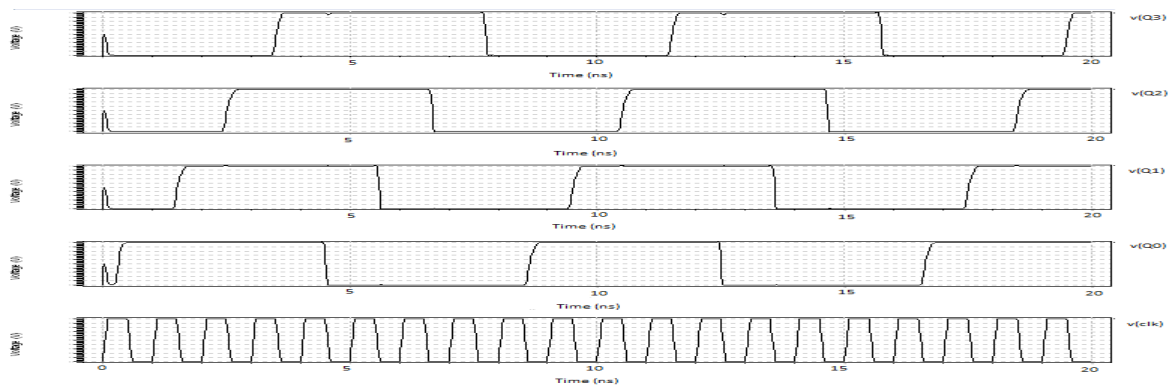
Voltage (V)
v(Q3)
5
10
15
20
Time (ns)

Voltage (V)
v(Q2)
5
10
15
20
Time (ns)

Voltage (V)
v(Q1)
5
10
15
20
Time (ns)

Voltage (V)
v(Q0)
5
10
15
20
Time (ns)

Voltage (V)
v(clk)
0
5
10
15
20
Time (ns)